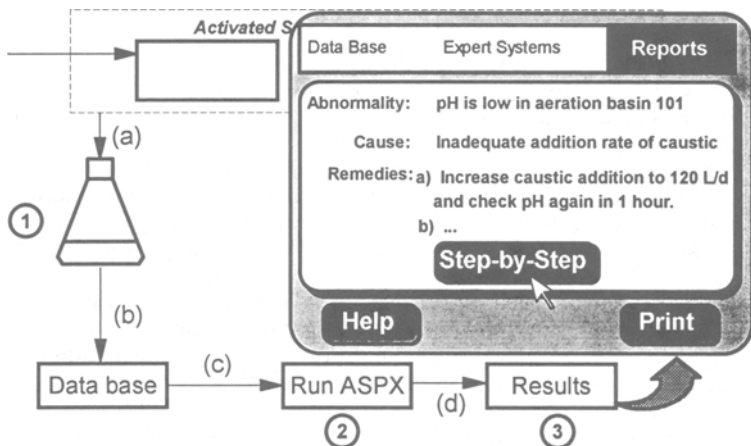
Activated S

(a)

1

(b)

Data base

(c)

Run ASPX

2

(d)

Results

3

Data Base Expert Systems Reports

Abnormality: pH is low in aeration basin 101

Cause: Inadequate addition rate of caustic

Remedies: a) Increase caustic addition to 120 L/d and check pH again in 1 hour.

b) ...

Step-by-Step

Help

Print